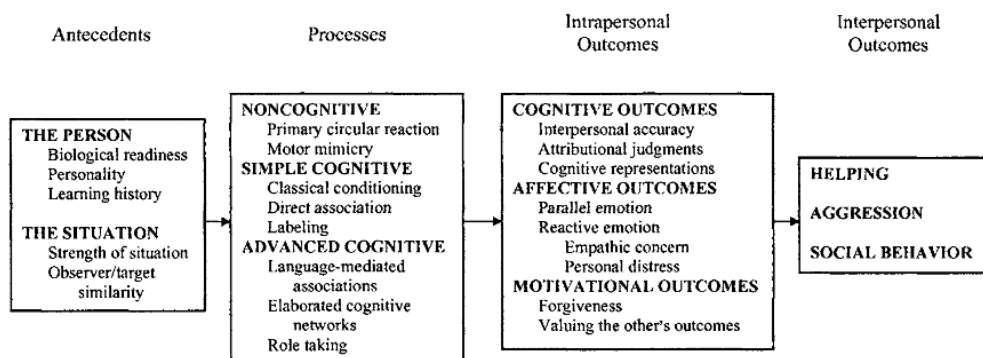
Antecedents

Processes

Intrapersonal Outcomes

Interpersonal Outcomes

THE PERSON
Biological readiness
Personality
Learning history

THE SITUATION
Strength of situation
Observer/target similarity

NONCOGNITIVE
Primary circular reaction
Motor mimicry
SIMPLE COGNITIVE
Classical conditioning
Direct association
Labeling
ADVANCED COGNITIVE
Language-mediated associations
Elaborated cognitive networks
Role taking

COGNITIVE OUTCOMES
Interpersonal accuracy
Attributional judgments
Cognitive representations
AFFECTIVE OUTCOMES
Parallel emotion
Reactive emotion
Empathic concern
Personal distress
MOTIVATIONAL OUTCOMES
Forgiveness
Valuing the other's outcomes

HELPING

AGGRESSION

SOCIAL BEHAVIOR